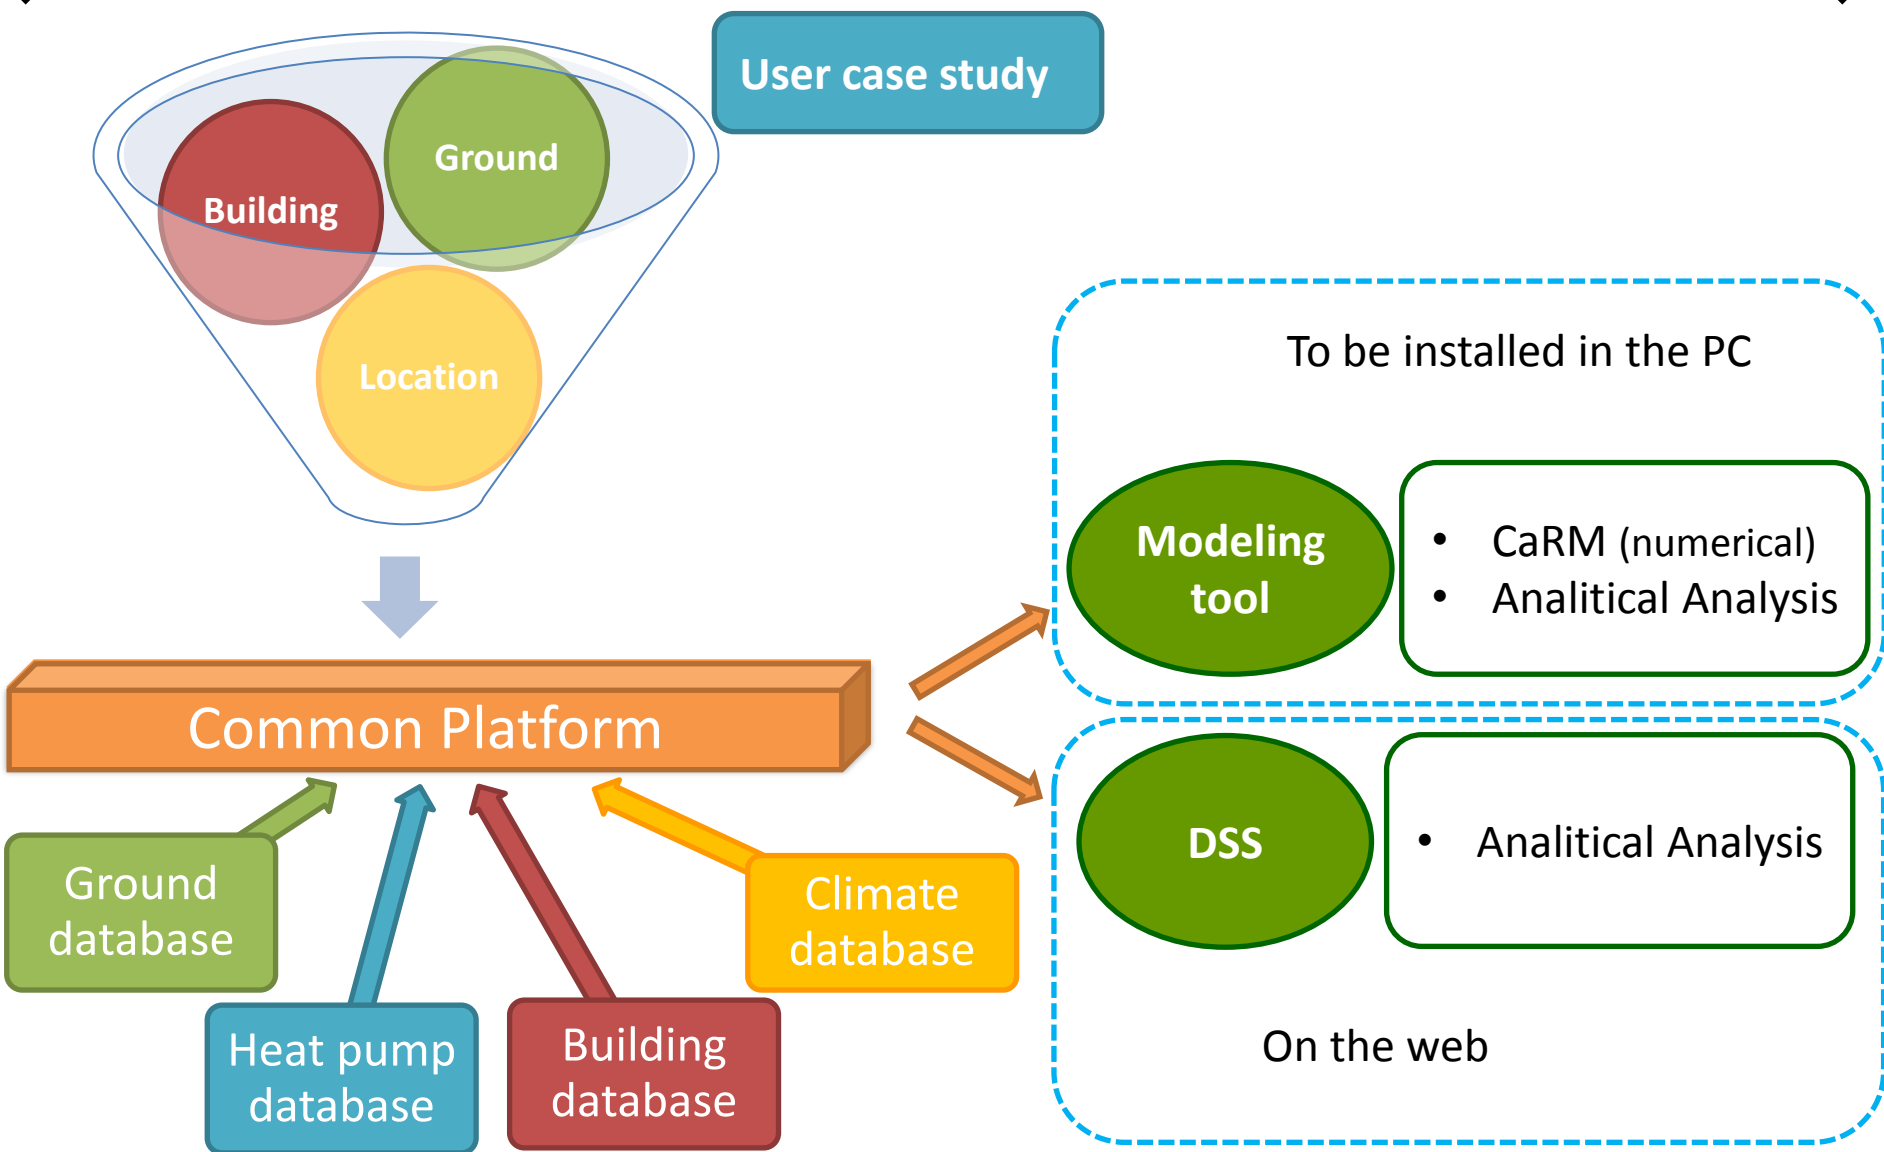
User case study

Ground

Building

Location

Common Platform

Ground database

Heat pump database

Building database

Climate database

To be installed in the PC

Modeling tool

• CaRM (numerical)
• Analitical Analysis

DSS

• Analitical Analysis

On the web